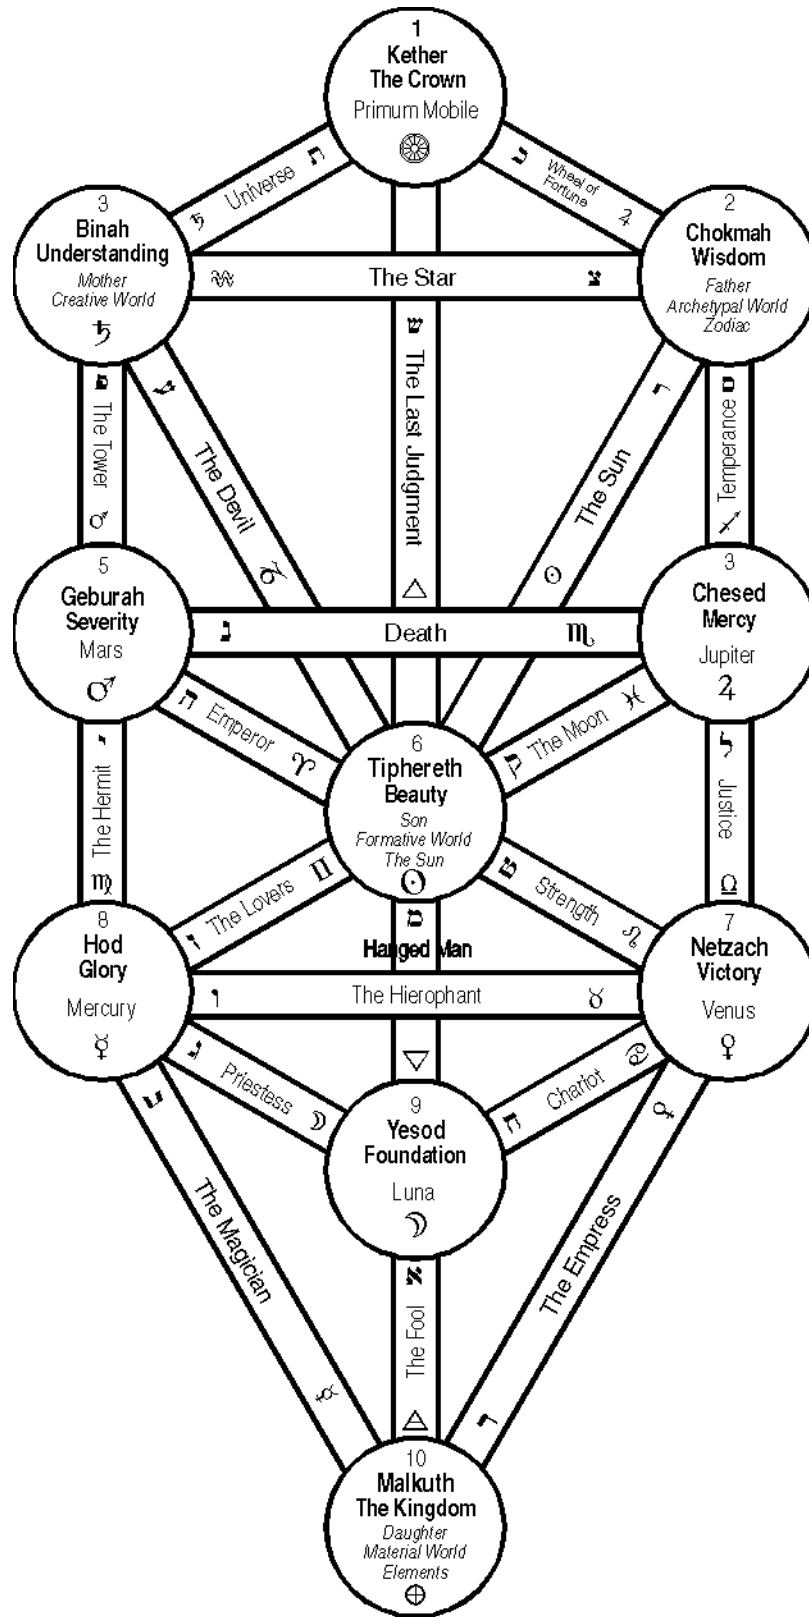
1
Kether
The Crown
Primum Mobile

Universe

Wheel of Fortune

3
Binah
Understanding
Mother
Creative World

2
Chokmah
Wisdom
Father
Archetypal World
Zodiac

The Star

The Last Judgment

The Tower

The Devil

The Sun

Temperance

5
Geburah
Severity
Mars

Death

3
Chesed
Mercy
Jupiter

Emperor

The Moon

6
Tiphereth
Beauty
Son
Formative World
The Sun

The Hermit

Justice

The Lovers

Strength

8
Hod
Glory
Mercury

Hanged Man

The Hierophant

7
Netzach
Victory
Venus

Priestess

Chariot

9
Yesod
Foundation
Luna

The Magician

The Empress

The Fool

10
Malkuth
The Kingdom
Daughter
Material World
Elements